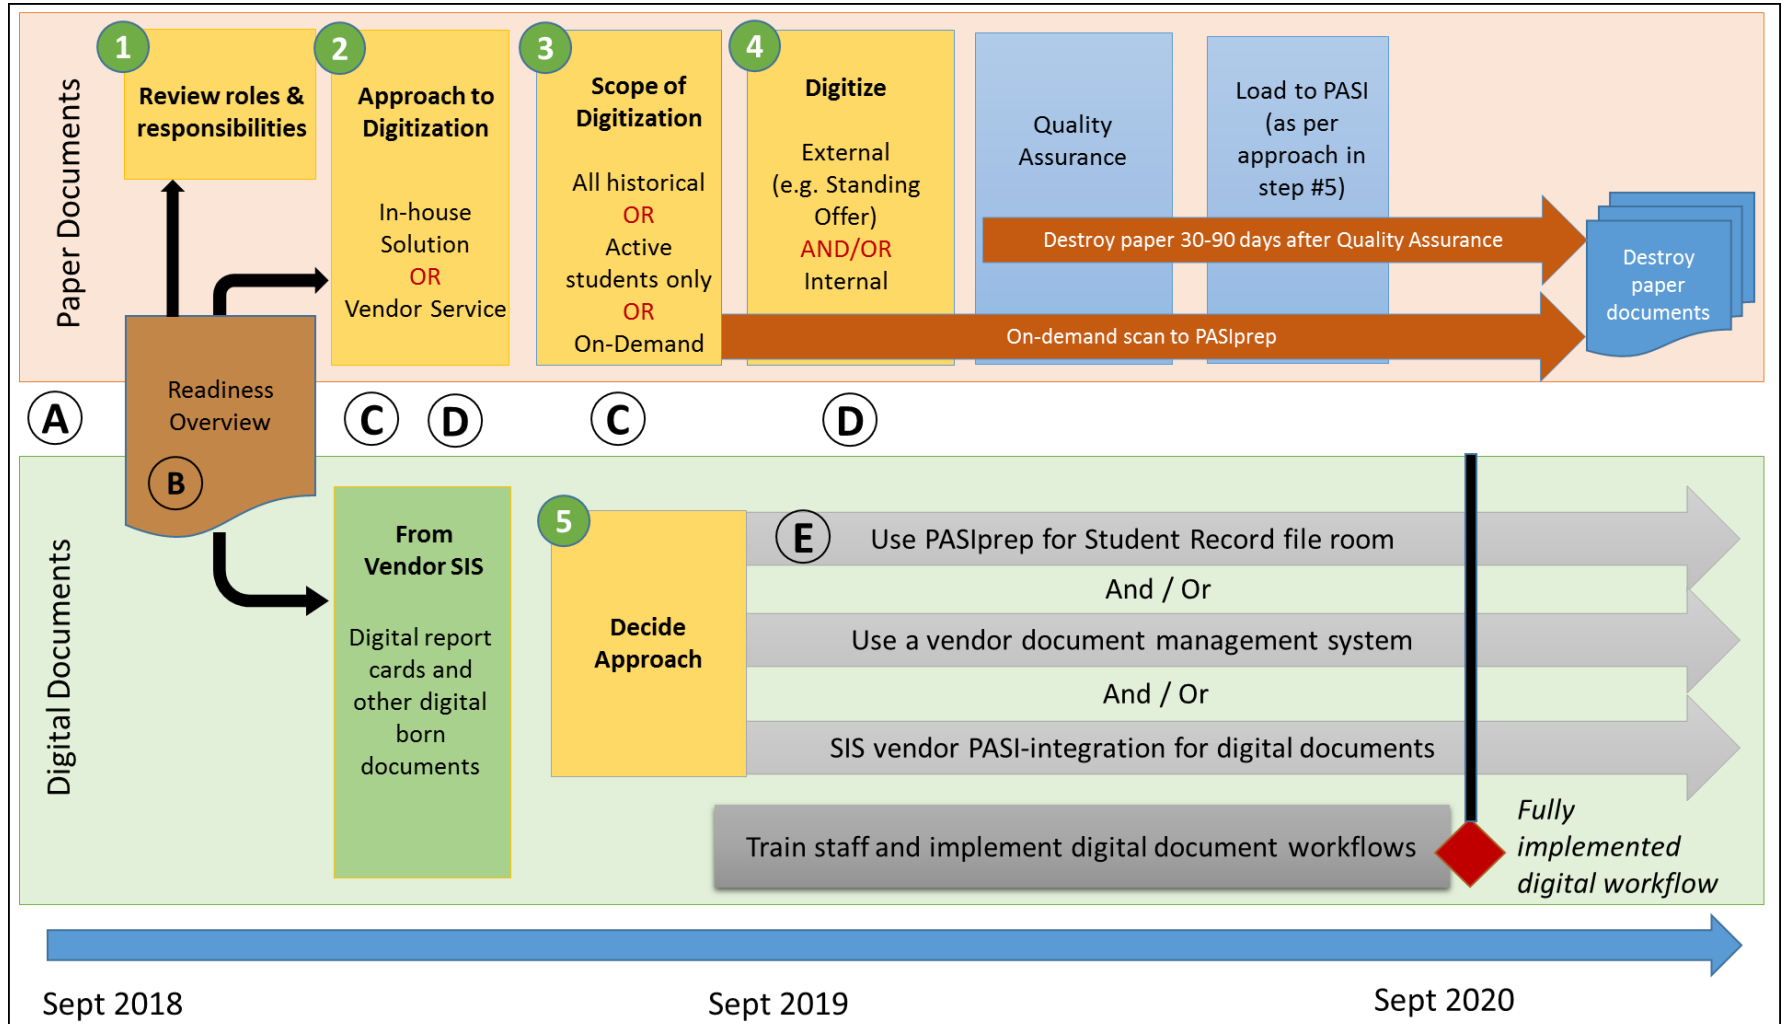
Paper Documents

1
Review roles & responsibilities

2
Approach to Digitization

In-house Solution
OR
Vendor Service

3
Scope of Digitization

All historical
OR
Active students only
OR
On-Demand

4
Digitize

External (e.g. Standing Offer)
AND/OR
Internal

Quality Assurance

Load to PASI (as per approach in step #5)

Destroy paper 30-90 days after Quality Assurance

On-demand scan to PASIprep

Destroy paper documents

Readiness Overview

B

A

C D C D

Digital Documents

From Vendor SIS

Digital report cards and other digital born documents

5
Decide Approach

E Use PASIprep for Student Record file room

And / Or

Use a vendor document management system

And / Or

SIS vendor PASI-integration for digital documents

Train staff and implement digital document workflows

Fully implemented digital workflow

Sept 2018

Sept 2019

Sept 2020